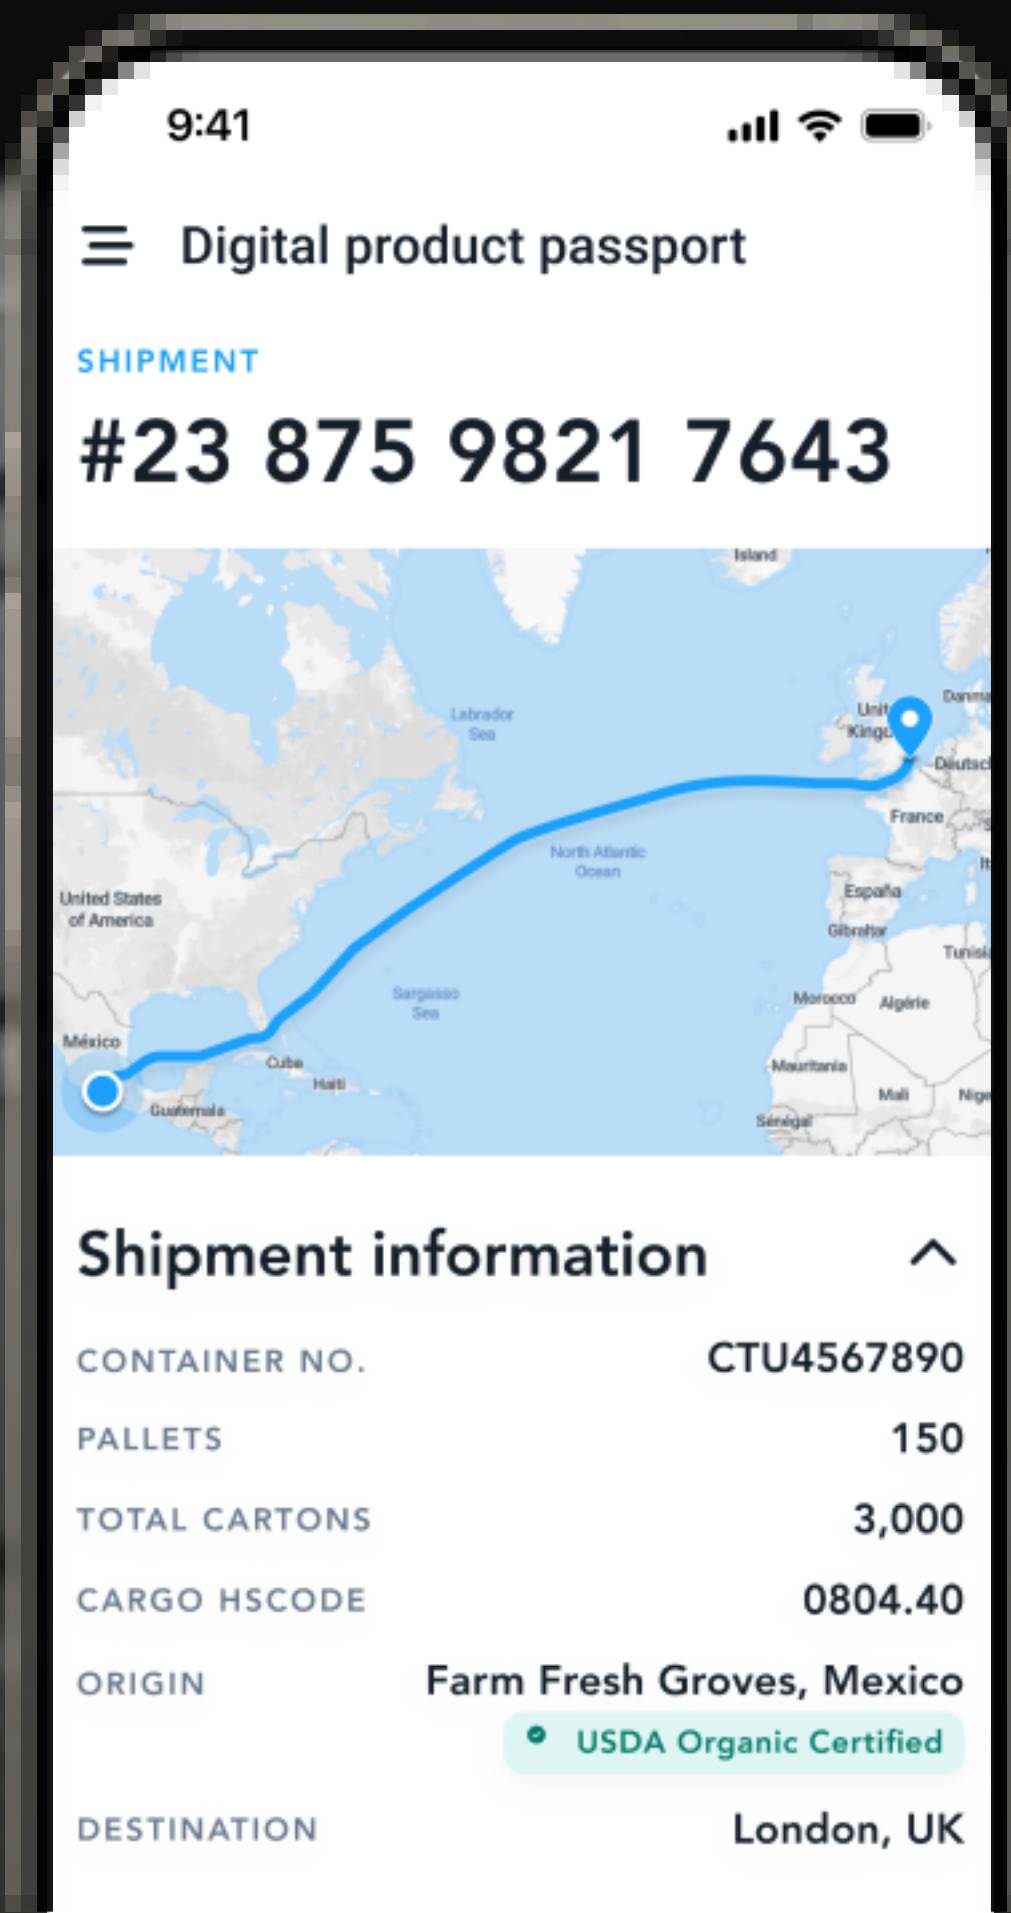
9:41

Digital product passport

SHIPMENT

#23 875 9821 7643

Ísland

Labrador Sea

Danma

Unit Kingd

Deutsc

France

North Atlantic Ocean

United States of America

España

Gibraltar

Tunis

Sargasso Sea

Morocco

Algérie

México

Cuba

Haiti

Mauritania

Guatemala

Mali

Nige

Sénégal

Shipment information

| CONTAINER NO. | CTU4567890 |
|---|---|
| PALLETS | 150 |
| TOTAL CARTONS | 3,000 |
| CARGO HSCODE | 0804.40 |
| ORIGIN | Farm Fresh Groves, Mexico<br>USDA Organic Certified |
| DESTINATION | London, UK |